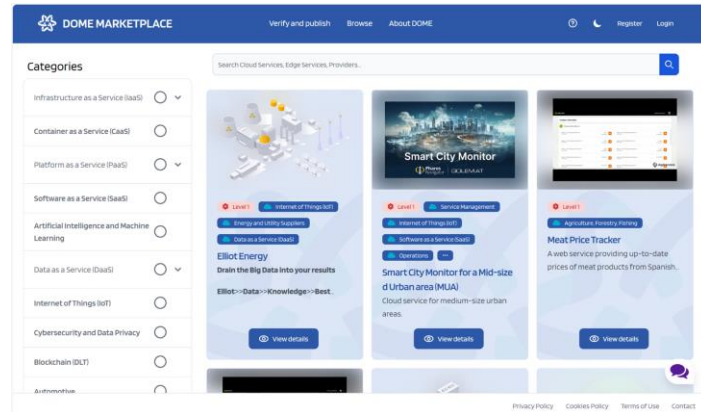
DOME MARKETPLACE

Verify and publish Browse About DOME

Register Login

Categories

Search Cloud Services, Edge Services, Providers...

Infrastructure as a Service (IaaS)

Container as a Service (CaaS)

Platform as a Service (PaaS)

Software as a Service (SaaS)

Artificial Intelligence and Machine Learning

Data as a Service (DaaS)

Internet of Things (IoT)

Cybersecurity and Data Privacy

Blockchain (DLT)

Automotive

Level 1 Internet of Things (IoT) Energy and Utility Suppliers Data as a Service (DaaS)

Elliot Energy

Drain the Big Data into your results

Elliot>>Data>>Knowledge>>Best...

View details

Smart City Monitor

Level 1 Service Management Internet of Things (IoT) Software as a Service (SaaS) Operations ...

Smart City Monitor for a Mid-sized Urban area (MUA)

Cloud service for medium-size urban areas.

View details

Level 1 Agriculture, Forestry, Fishing

Meat Price Tracker

A web service providing up-to-date prices of meat products from Spanish...

View details

Privacy Policy Cookies Policy Terms of Use Contact